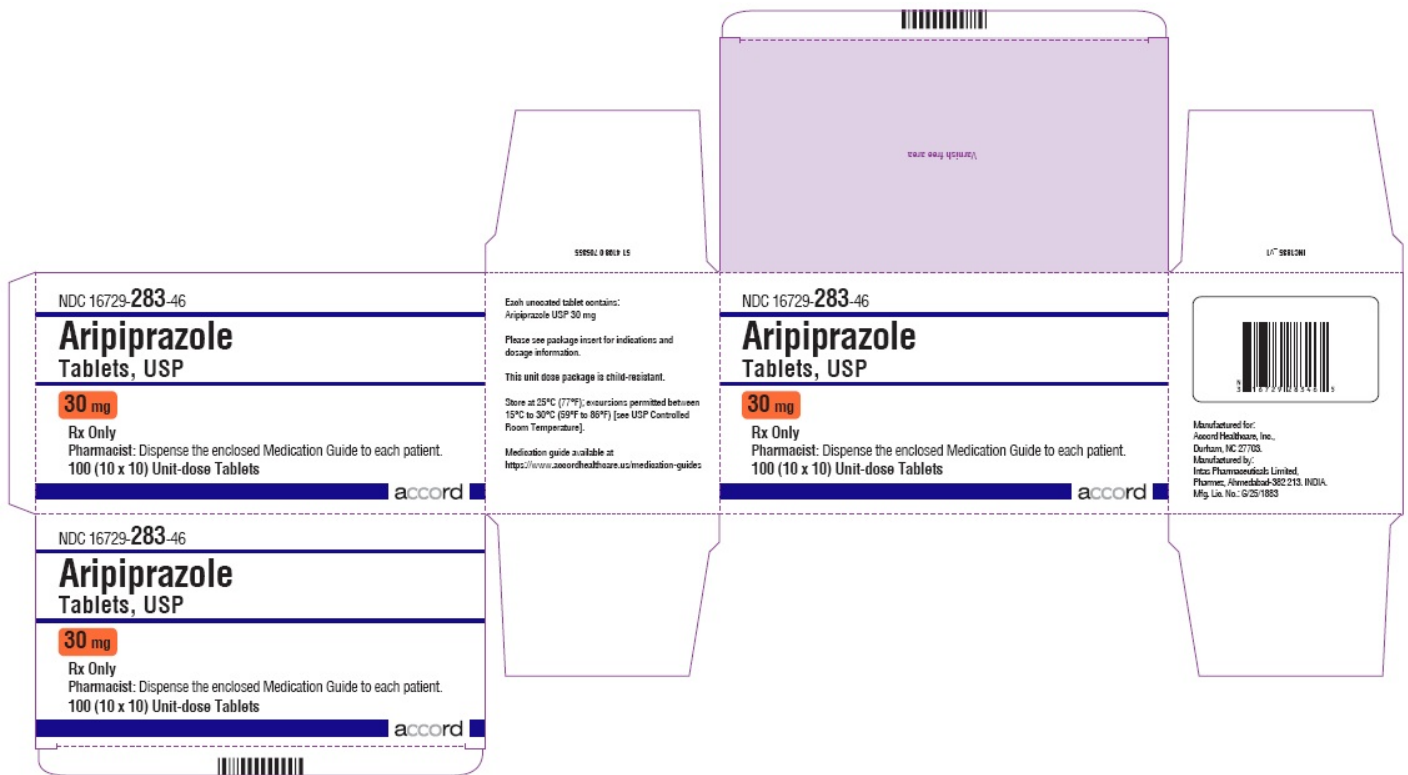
Varnish free area

51 4108 0 765855

IN0133 V1

NDC 16729-283-46
Aripiprazole
Tablets, USP
30 mg
Rx Only
Pharmacist: Dispense the enclosed Medication Guide to each patient.
100 (10 x 10) Unit-dose Tablets
accord

Each uncoated tablet contains:
Aripiprazole USP 30 mg

Please see package insert for indications and dosage information.

This unit dose package is child-resistant.

Store at 25°C (77°F); excursions permitted between 15°C to 30°C (59°F to 86°F) [see USP Controlled Room Temperature].

Medication guide available at
https://www.accordhealthcare.us/medication-guides

NDC 16729-283-46
Aripiprazole
Tablets, USP
30 mg
Rx Only
Pharmacist: Dispense the enclosed Medication Guide to each patient.
100 (10 x 10) Unit-dose Tablets
accord

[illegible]

Manufactured for:
Accord Healthcare, Inc.,
Durham, NC 27703.
Manufactured by:
Intas Pharmaceuticals Limited,
Pharmez, Ahmedabad-382 213. INDIA.
Mfg. Lic. No.: G/25/1883

NDC 16729-283-46
Aripiprazole
Tablets, USP
30 mg
Rx Only
Pharmacist: Dispense the enclosed Medication Guide to each patient.
100 (10 x 10) Unit-dose Tablets
accord